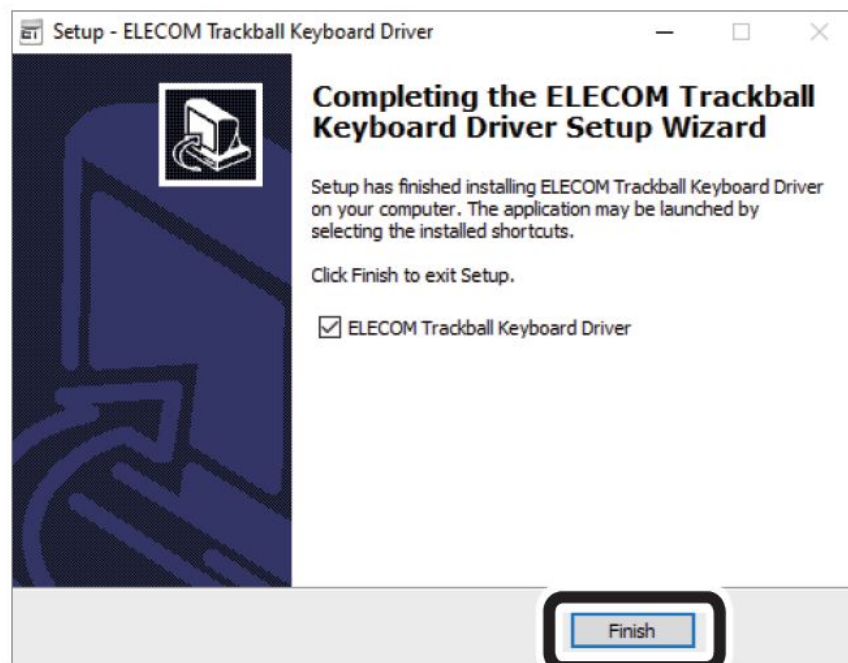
Setup - ELECOM Trackball Keyboard Driver

Completing the ELECOM Trackball Keyboard Driver Setup Wizard

Setup has finished installing ELECOM Trackball Keyboard Driver on your computer. The application may be launched by selecting the installed shortcuts.

Click Finish to exit Setup.

☑ ELECOM Trackball Keyboard Driver

Finish